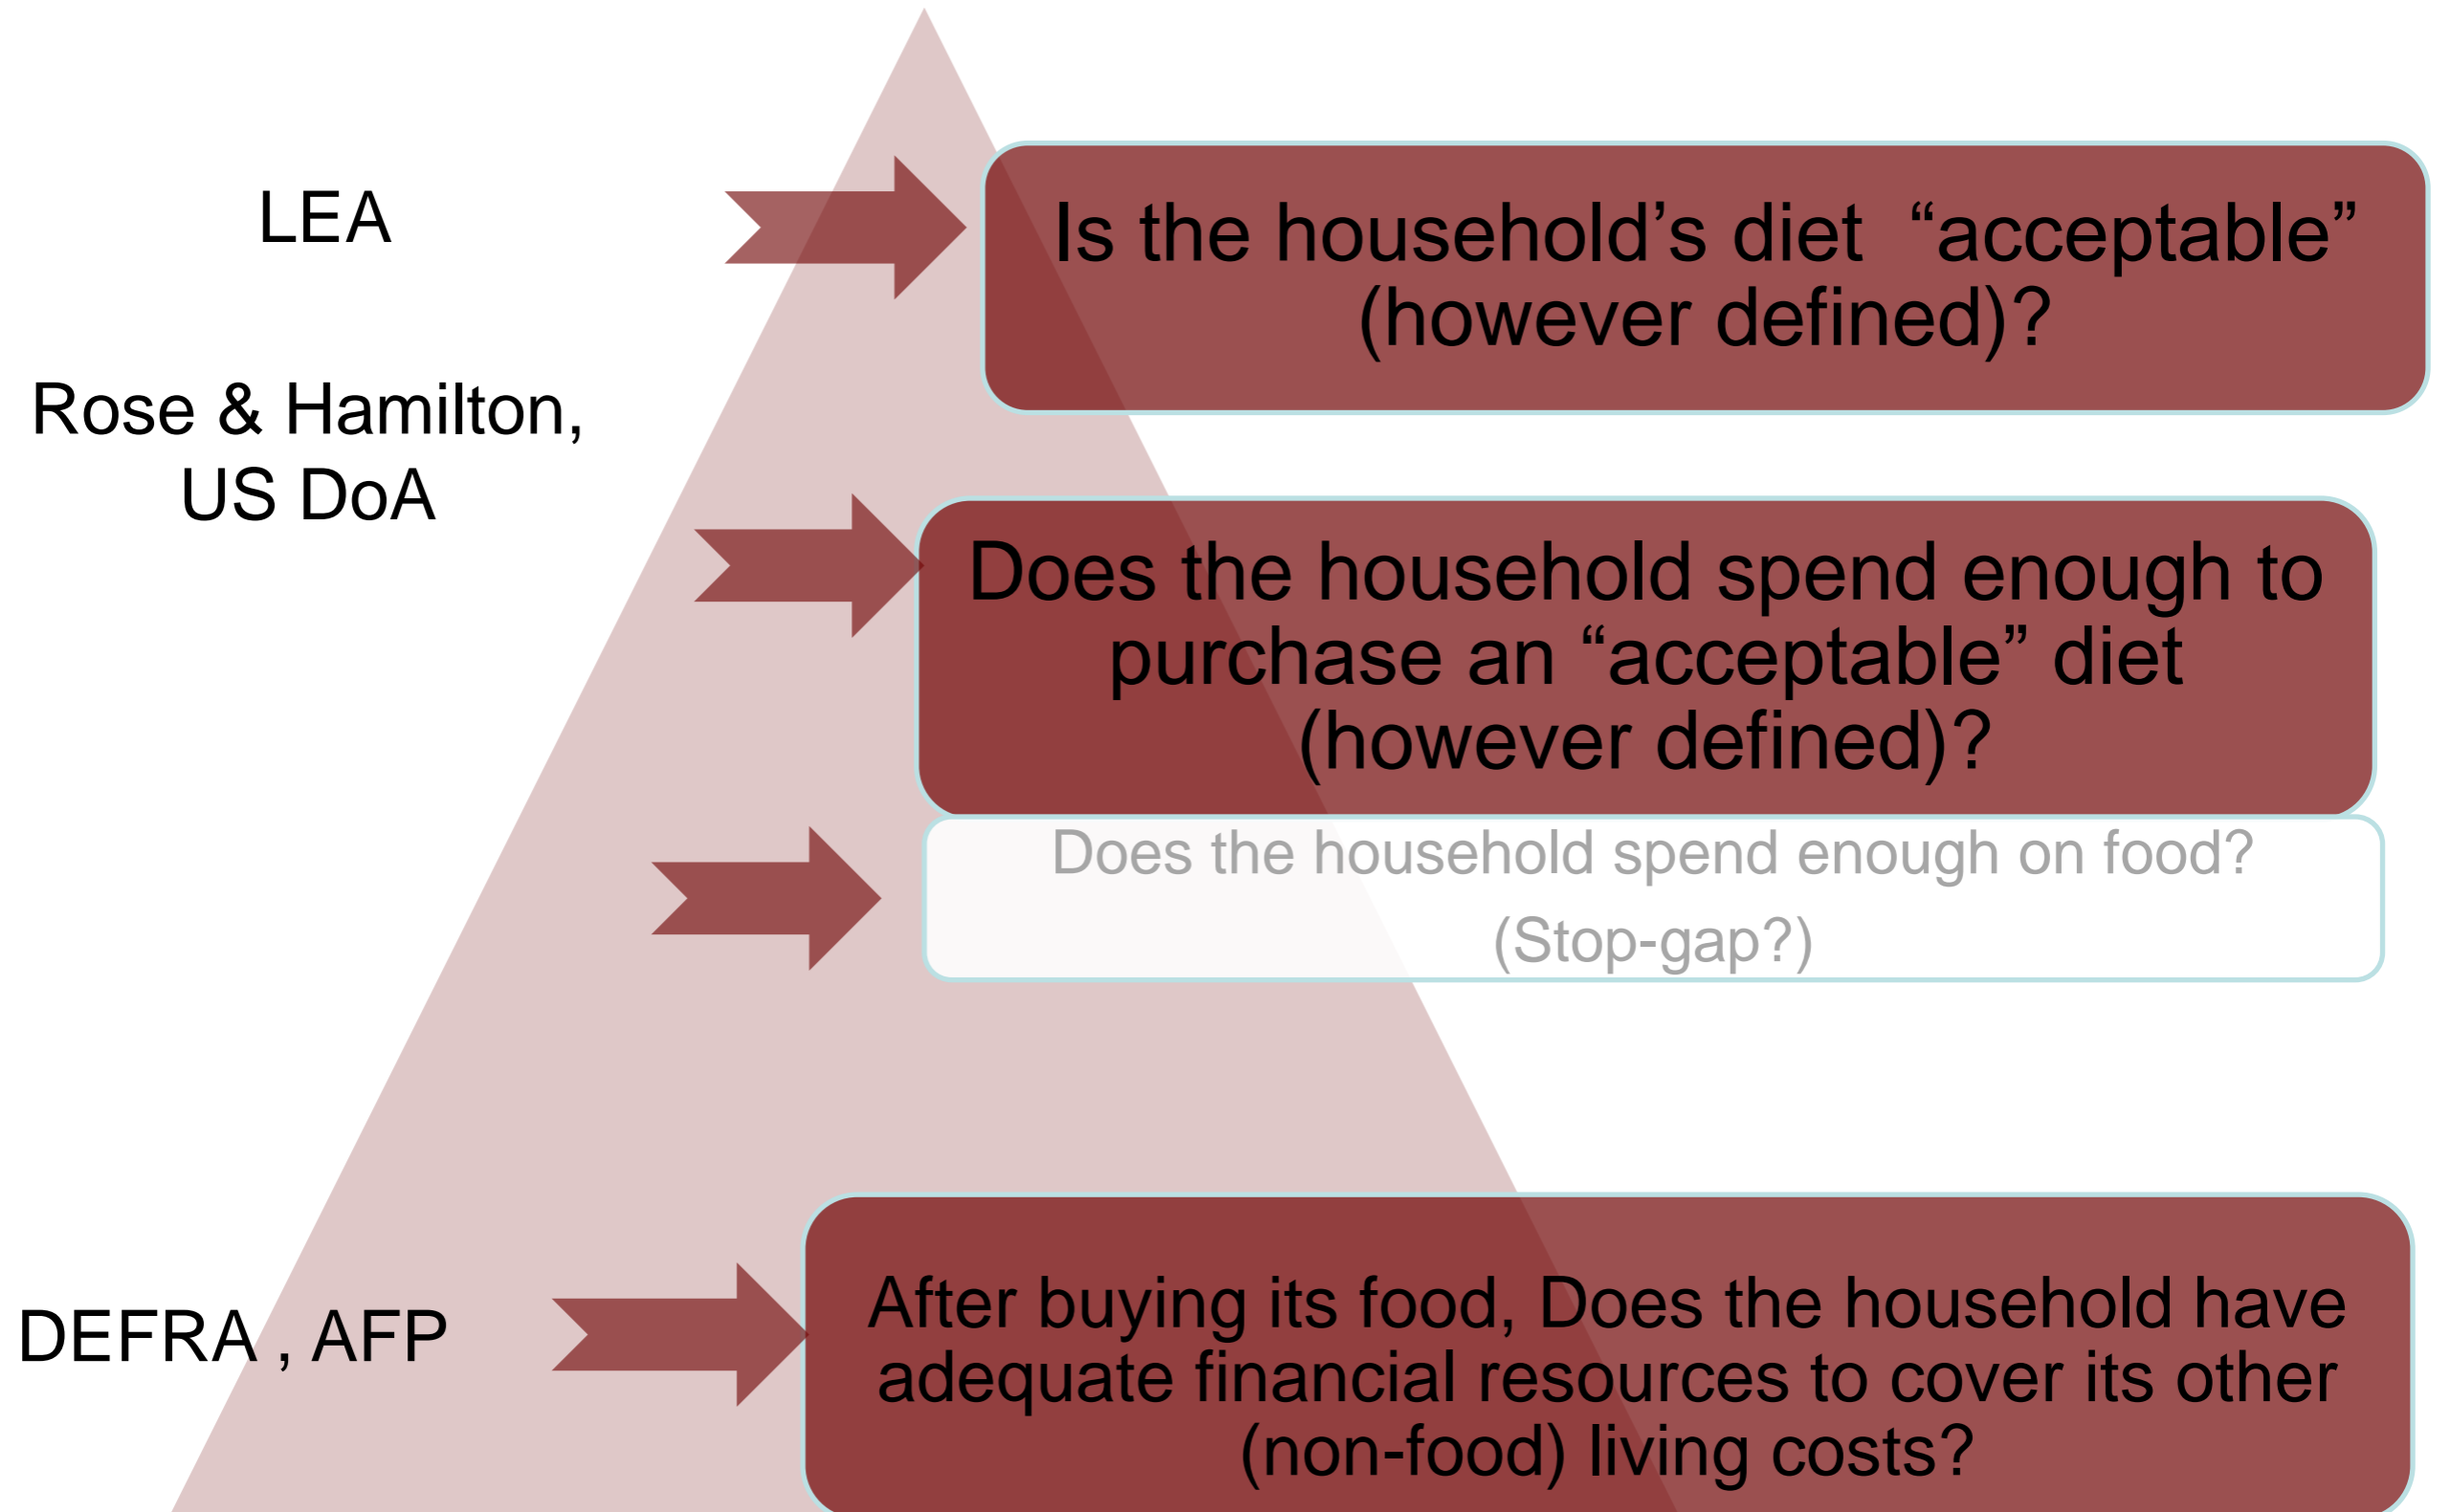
LEA

Is the household's diet "acceptable" (however defined)?

Rose & Hamilton, US DoA

Does the household spend enough to purchase an "acceptable" diet (however defined)?

Does the household spend enough on food? (Stop-gap?)

DEFRA , AFP

After buying its food, Does the household have adequate financial resources to cover its other (non-food) living costs?